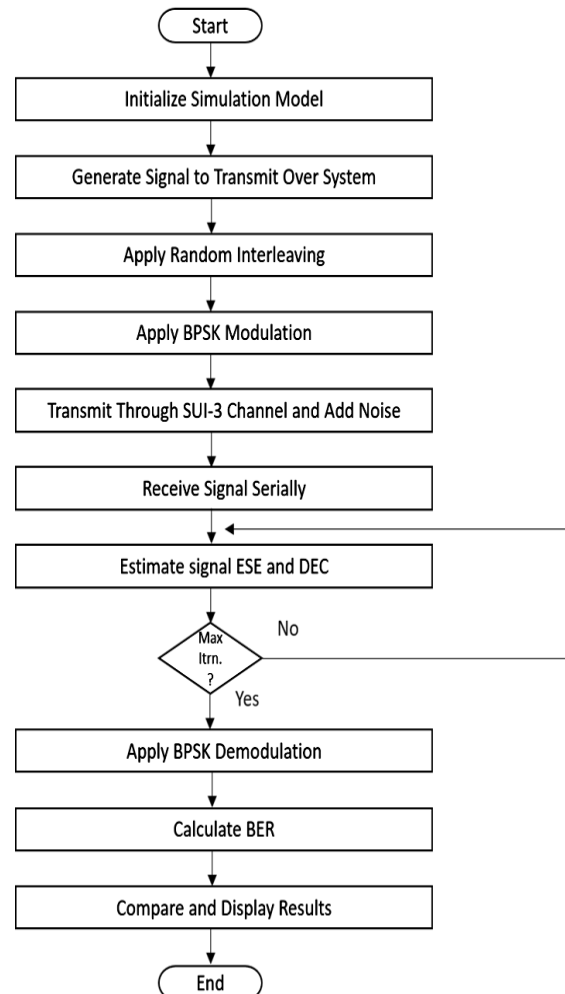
Start

Initialize Simulation Model

Generate Signal to Transmit Over System

Apply Random Interleaving

Apply BPSK Modulation

Transmit Through SUI-3 Channel and Add Noise

Receive Signal Serially

Estimate signal ESE and DEC

Max Itrn. ?

No

Yes

Apply BPSK Demodulation

Calculate BER

Compare and Display Results

End